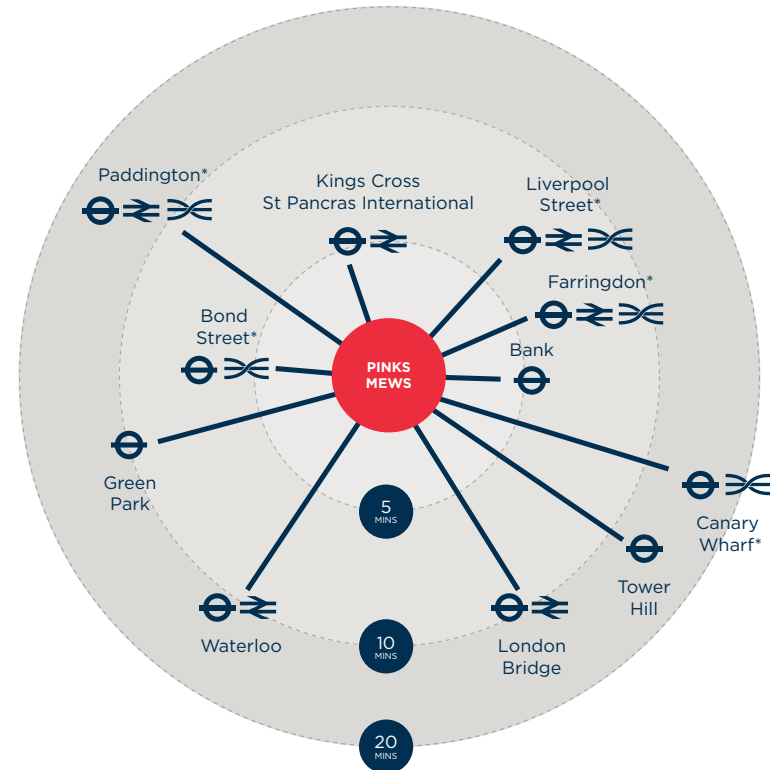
Paddington*

Kings Cross
St Pancras International

Liverpool
Street*

Farringdon*

Bond
Street*

PINKS
MEWS

Bank

Green
Park

5
MINS

Canary
Wharf*

Tower
Hill

Waterloo

10
MINS

London
Bridge

20
MINS